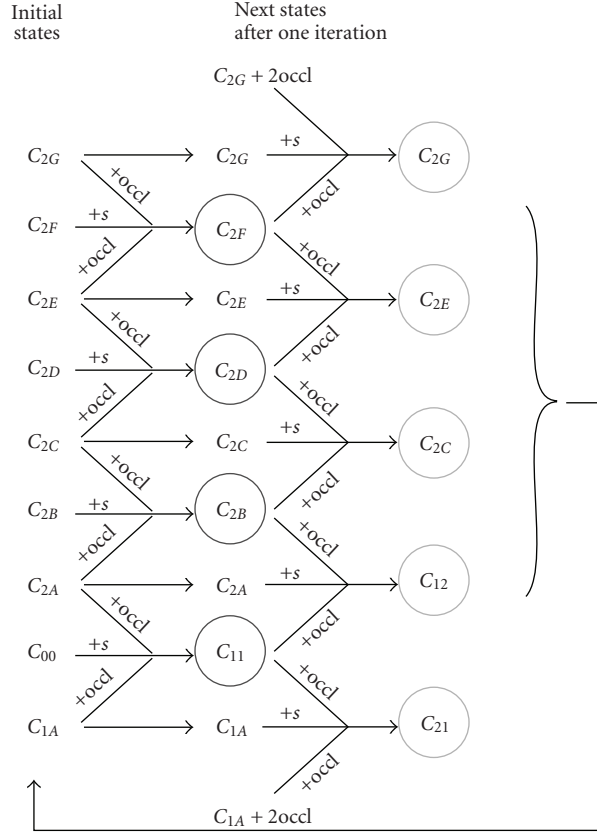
Initial states

Next states after one iteration

$C_{2G} + 2\text{occl}$

$C_{2G}$

$C_{2G}$

$+s$

$C_{2G}$

$+\text{occl}$

$+\text{occl}$

$C_{2F}$

$+s$

$C_{2F}$

$+\text{occl}$

$+\text{occl}$

$+\text{occl}$

$C_{2E}$

$C_{2E}$

$+s$

$C_{2E}$

$+\text{occl}$

$+\text{occl}$

$C_{2D}$

$+s$

$C_{2D}$

$+\text{occl}$

$+\text{occl}$

$+\text{occl}$

$C_{2C}$

$C_{2C}$

$+s$

$C_{2C}$

$+\text{occl}$

$+\text{occl}$

$C_{2B}$

$+s$

$C_{2B}$

$+\text{occl}$

$+\text{occl}$

$+\text{occl}$

$C_{2A}$

$C_{2A}$

$+s$

$C_{12}$

$+\text{occl}$

$+\text{occl}$

$C_{00}$

$+s$

$C_{11}$

$+\text{occl}$

$+\text{occl}$

$+\text{occl}$

$C_{1A}$

$C_{1A}$

$+s$

$C_{21}$

$+\text{occl}$

$C_{1A} + 2\text{occl}$